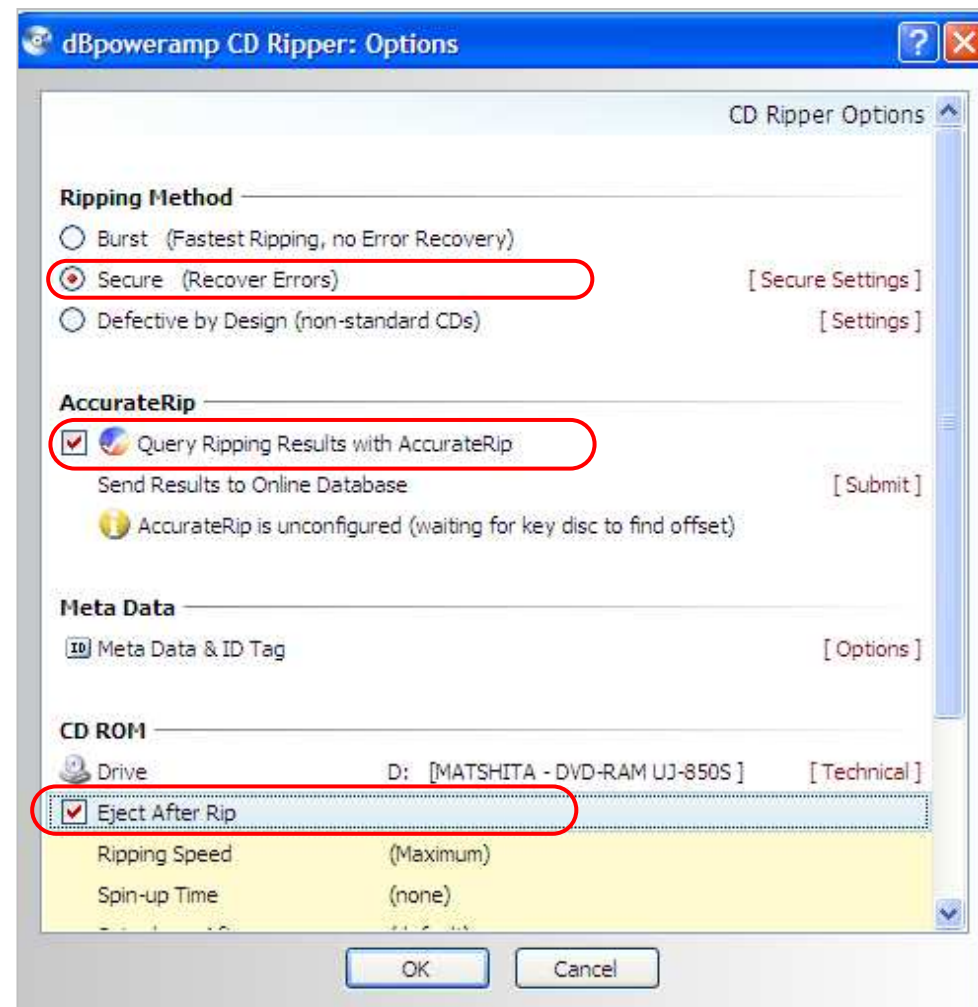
dBpoweramp CD Ripper: Options

CD Ripper Options

Ripping Method
Burst (Fastest Ripping, no Error Recovery)
Secure (Recover Errors) [ Secure Settings ]
Defective by Design (non-standard CDs) [ Settings ]

AccurateRip
Query Ripping Results with AccurateRip
Send Results to Online Database [ Submit ]
AccurateRip is unconfigured (waiting for key disc to find offset)

Meta Data
ID Meta Data & ID Tag [ Options ]

CD ROM
Drive D: [MATSHITA - DVD-RAM UJ-850S ] [ Technical ]
Eject After Rip
Ripping Speed (Maximum)
Spin-up Time (none)
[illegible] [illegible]

OK Cancel